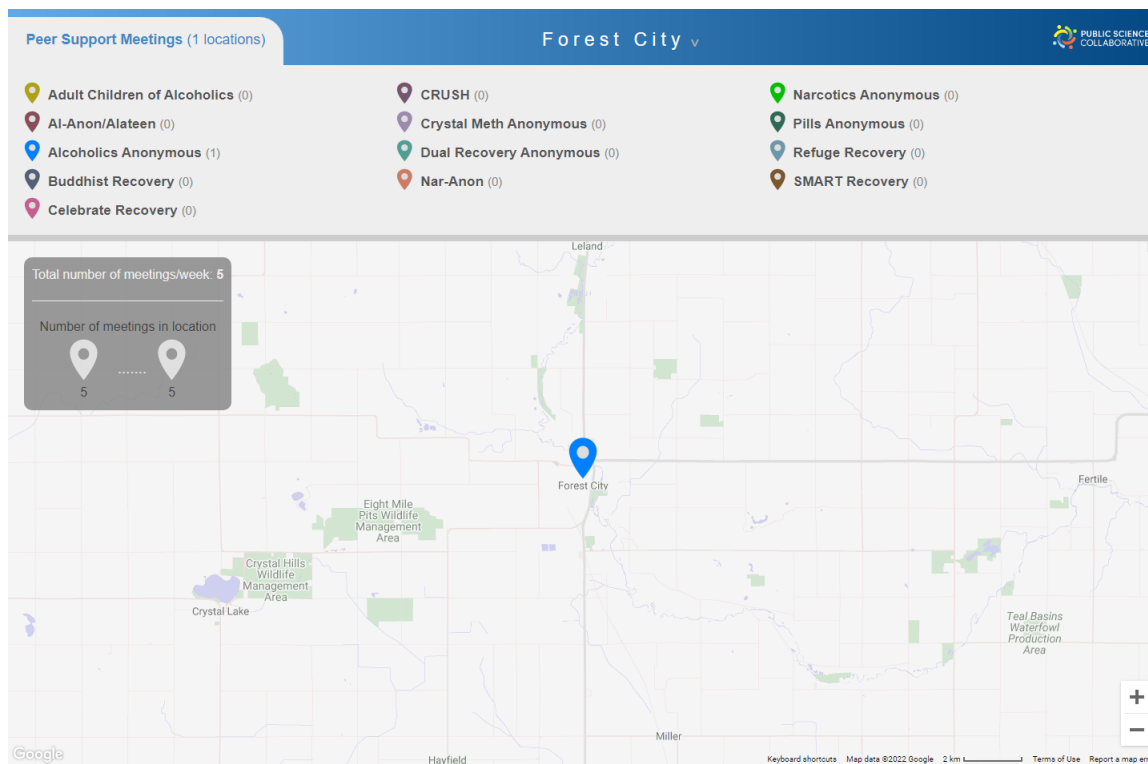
Peer Support Meetings (1 locations)

Forest City v

PUBLIC SCIENCE COLLABORATIVE

Adult Children of Alcoholics (0)
Al-Anon/Alateen (0)
Alcoholics Anonymous (1)
Buddhist Recovery (0)
Celebrate Recovery (0)

CRUSH (0)
Crystal Meth Anonymous (0)
Dual Recovery Anonymous (0)
Nar-Anon (0)

Narcotics Anonymous (0)
Pills Anonymous (0)
Refuge Recovery (0)
SMART Recovery (0)

Total number of meetings/week: 5

Number of meetings in location

5 5

Leland

Forest City

Fertile

Eight Mile Pits Wildlife Management Area

Crystal Hills Wildlife Management Area

Crystal Lake

Teal Basins Waterfowl Production Area

Miller

Hayfield

Google

+
−

Keyboard shortcuts Map data ©2022 Google 2 km Terms of Use Report a map er